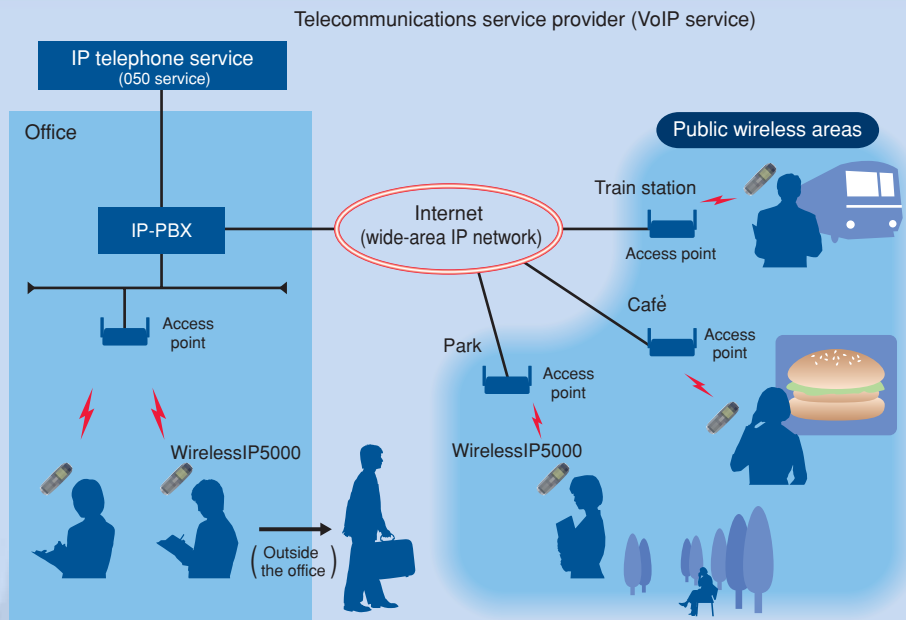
Telecommunications service provider (VoIP service)

IP telephone service
(050 service)

Office

IP-PBX

Access point

WirelessIP5000

( Outside the office )

Internet
(wide-area IP network)

Public wireless areas

Train station

Access point

Café

Access point

Park

Access point

WirelessIP5000